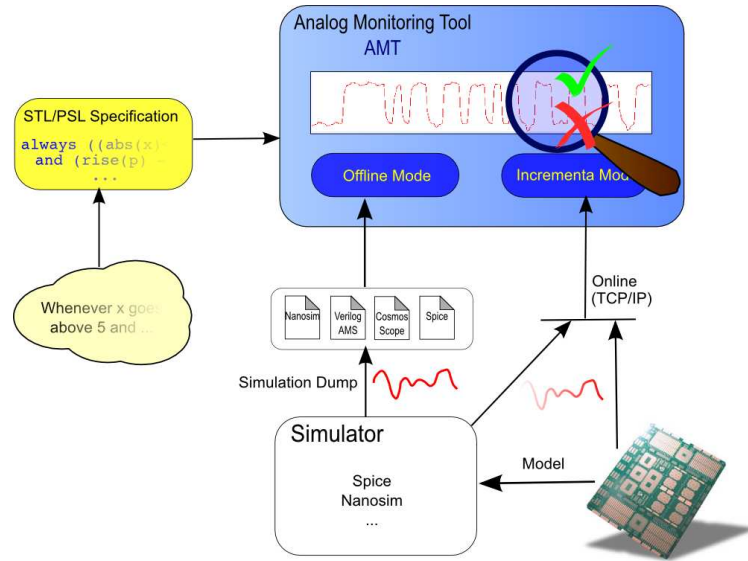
Analog Monitoring Tool
AMT

STL/PSL Specification
always ((abs(x)-
and (rise(p) -
...

Offline Mode

Incrementa Mo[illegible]

Whenever x goes above 5 and ...

Nanosim
Verilog AMS
Cosmos Scope
Spice

Online (TCP/IP)

Simulation Dump

Simulator
Spice
Nanosim
...

Model